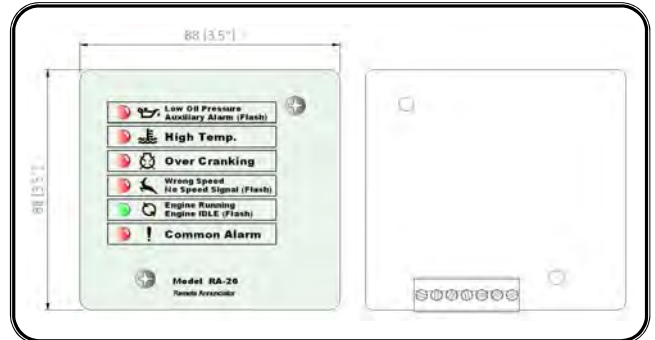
88 [3.5"]

88 [3.5"]

Low Oil Pressure
Auxiliary Alarm (Flash)

High Temp.

Over Cranking

Wrong Speed
No Speed Signal (Flash)

Engine Running
Engine IDLE (Flash)

! Common Alarm

Model RA-26
Remote Annunciator